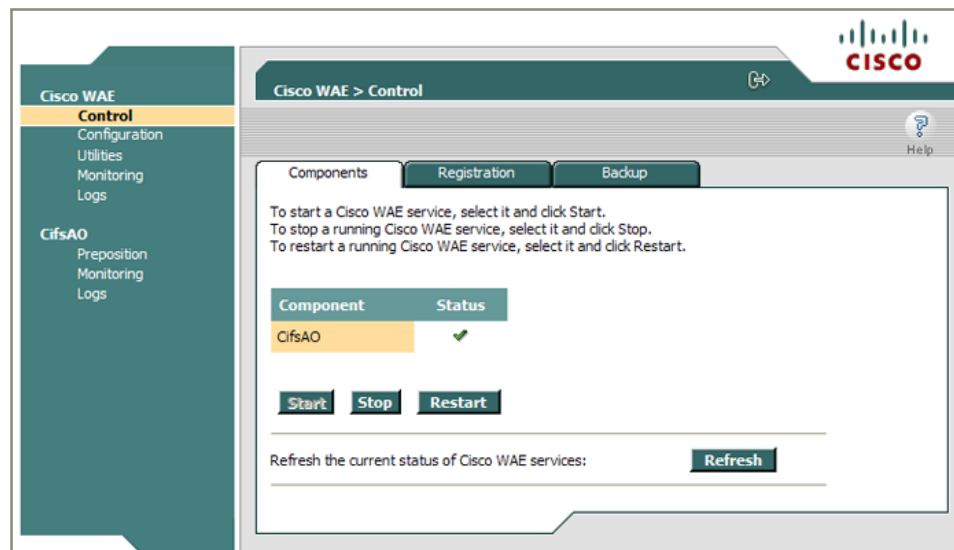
Cisco WAE
Control
Configuration
Utilities
Monitoring
Logs

CifsAO
Preposition
Monitoring
Logs

Cisco WAE > Control

CISCO

Help

Components | Registration | Backup

To start a Cisco WAE service, select it and click Start.
To stop a running Cisco WAE service, select it and click Stop.
To restart a running Cisco WAE service, select it and click Restart.

| Component | Status |
|---|---|
| CifsAO | ✔ |

Start Stop Restart

Refresh the current status of Cisco WAE services: Refresh